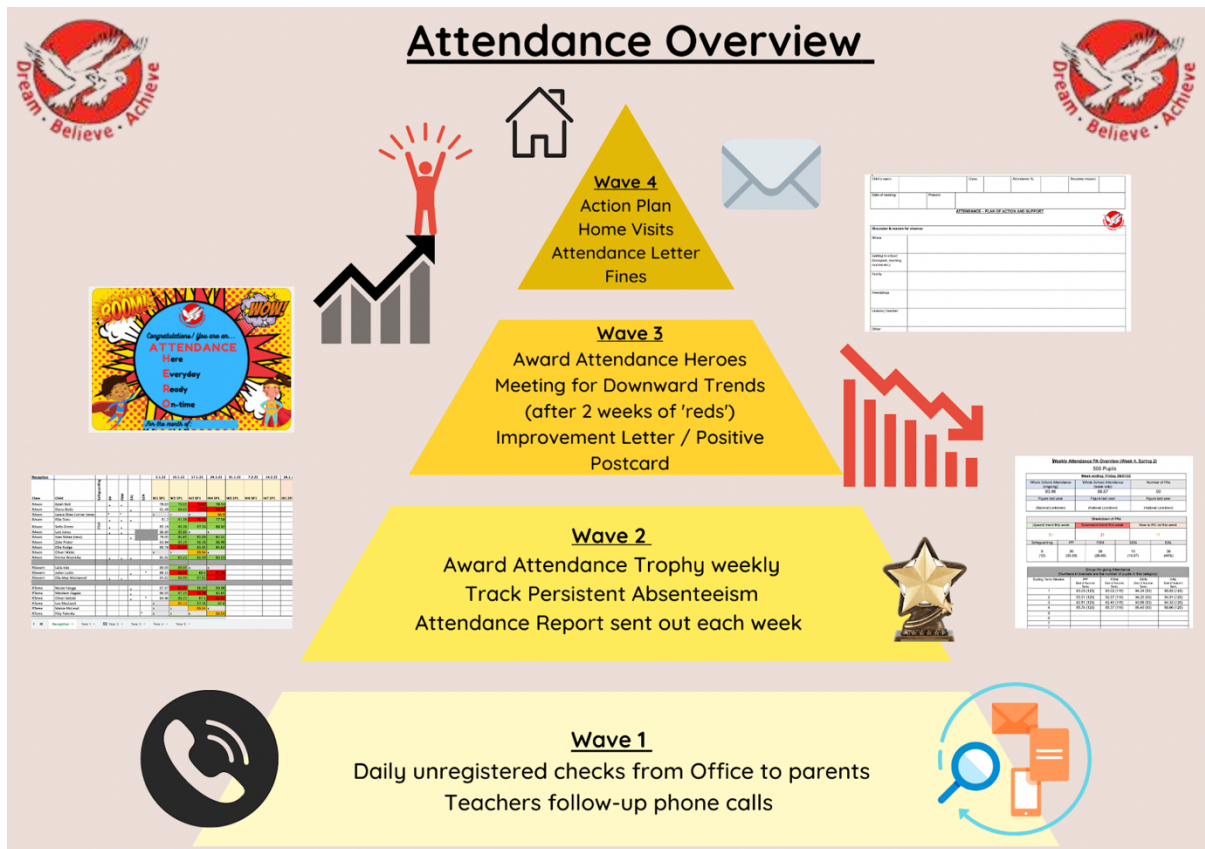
Attendance Overview

Dream · Believe · Achieve

Dream · Believe · Achieve

Wave 4
Action Plan
Home Visits
Attendance Letter
Fines

ATTENDANCE – PLAN OF ACTION AND SUPPORT

BOOM! WOW!
Congratulations! You are an...
ATTENDANCE
Here
Everyday
Ready
On-time
for the month of

Wave 3
Award Attendance Heroes
Meeting for Downward Trends
(after 2 weeks of 'reds')
Improvement Letter / Positive Postcard

Weekly Attendance PA Overview
500 Pupils

Wave 2
Award Attendance Trophy weekly
Track Persistent Absenteeism
Attendance Report sent out each week

Wave 1
Daily unregistered checks from Office to parents
Teachers follow-up phone calls